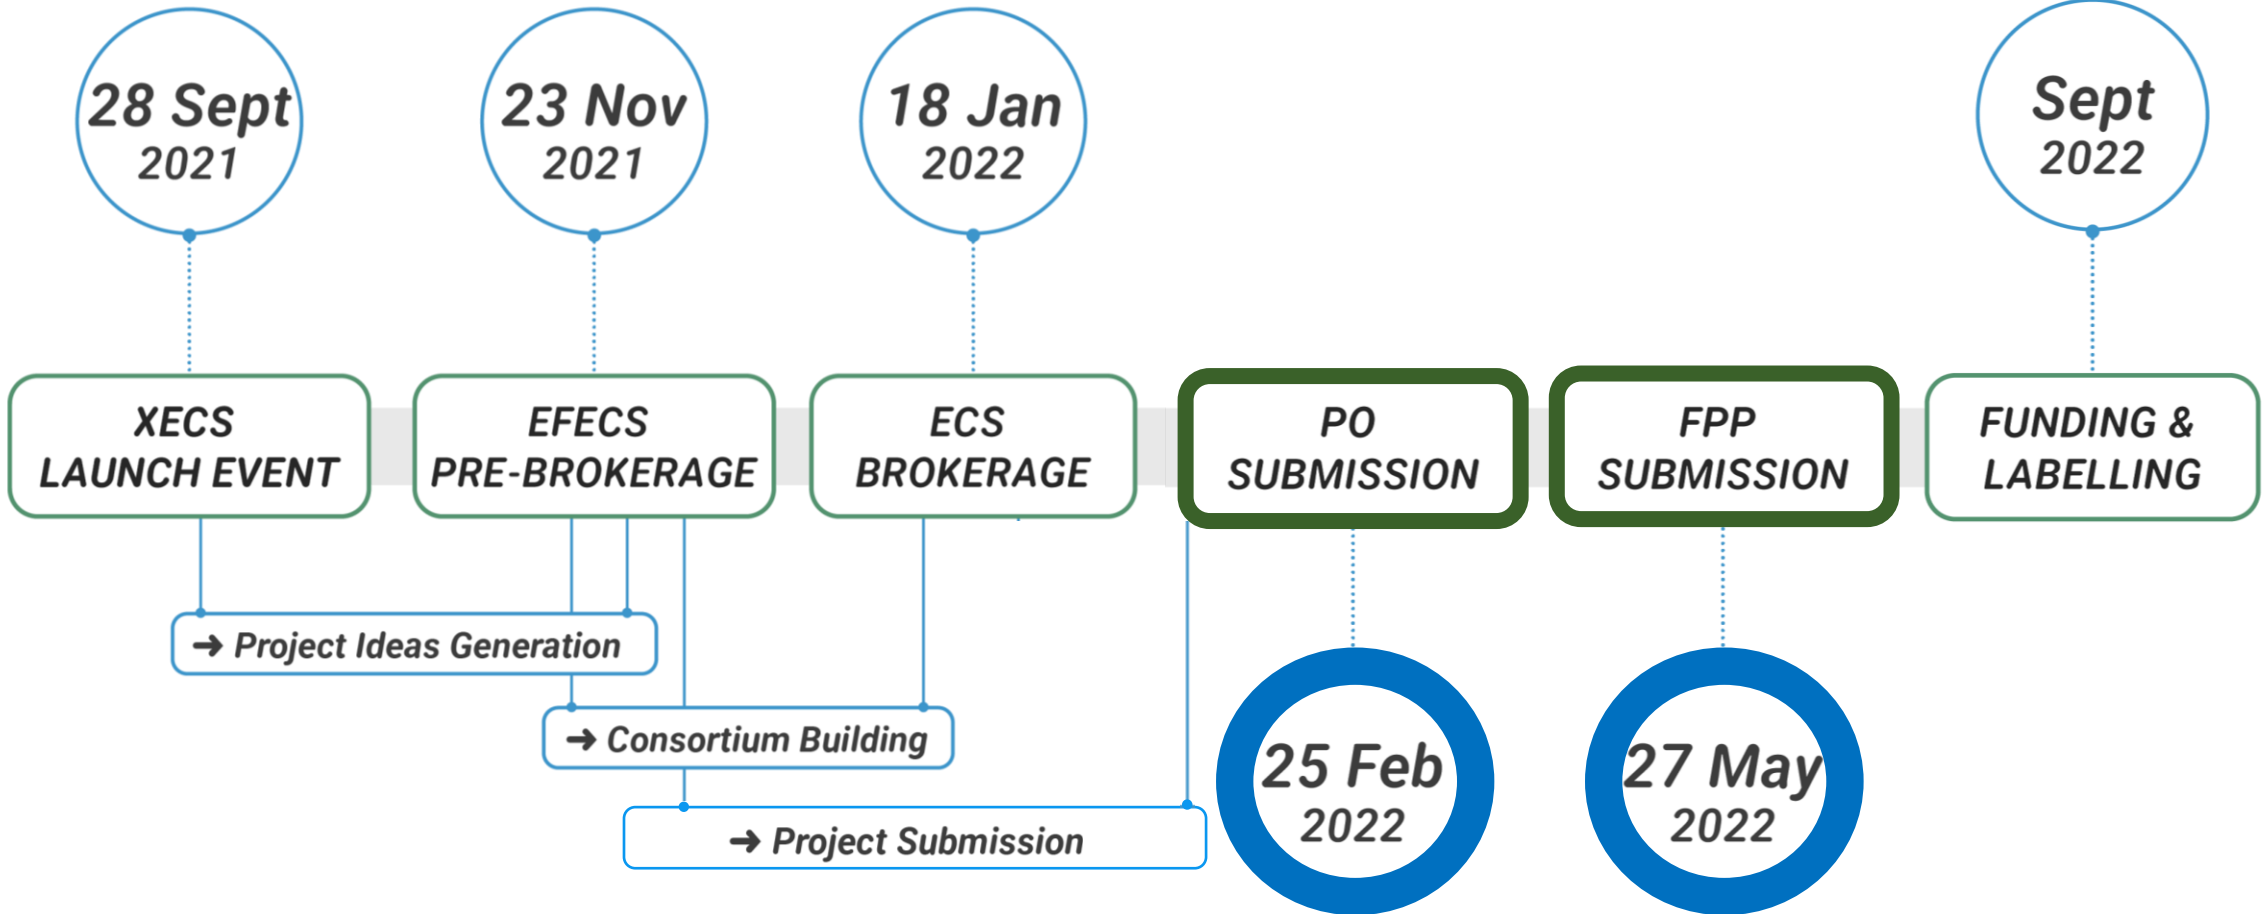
28 Sept 2021

23 Nov 2021

18 Jan 2022

Sept 2022

XECS LAUNCH EVENT

EFECS PRE-BROKERAGE

ECS BROKERAGE

PO SUBMISSION

FPP SUBMISSION

FUNDING & LABELLING

➜ Project Ideas Generation

➜ Consortium Building

➜ Project Submission

25 Feb 2022

27 May 2022